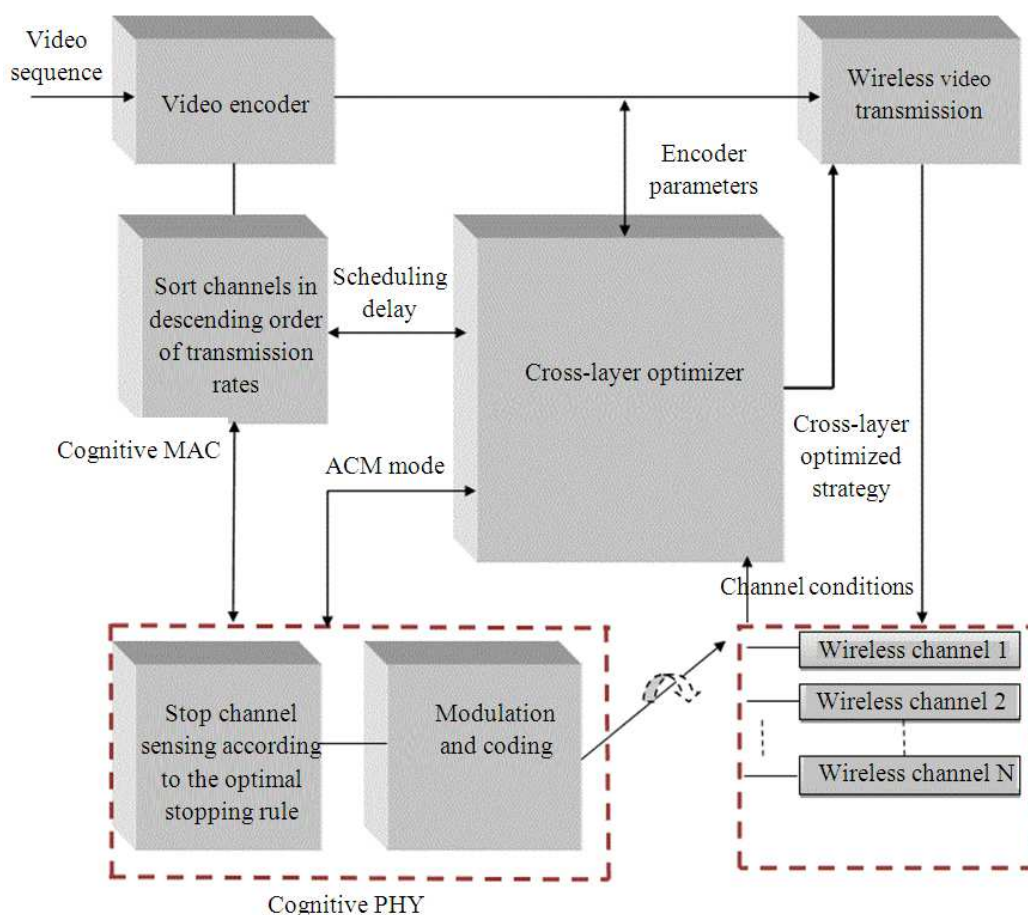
Video sequence

Video encoder

Wireless video transmission

Encoder parameters

Sort channels in descending order of transmission rates

Scheduling delay

Cross-layer optimizer

Cognitive MAC

ACM mode

Cross-layer optimized strategy

Channel conditions

Stop channel sensing according to the optimal stopping rule

Modulation and coding

Wireless channel 1

Wireless channel 2

Wireless channel N

Cognitive PHY